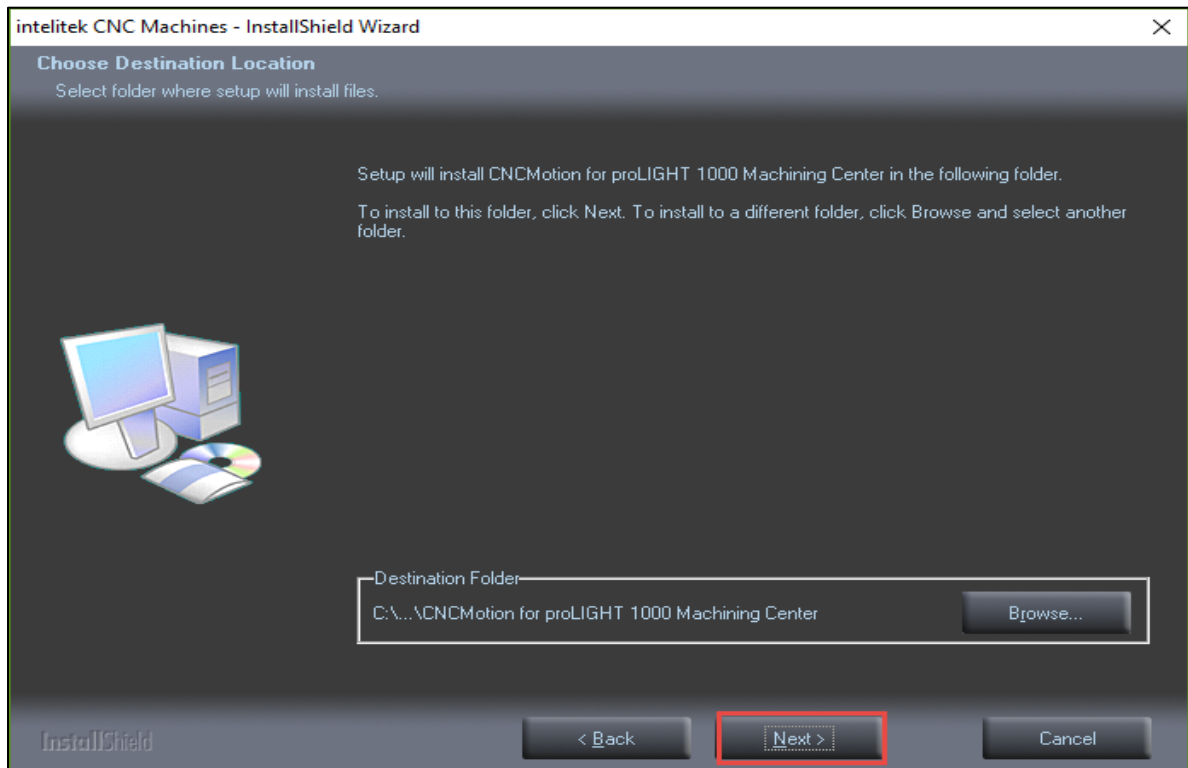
intelitek CNC Machines - InstallShield Wizard

×

Choose Destination Location

Select folder where setup will install files.

Setup will install CNCMotion for proLIGHT 1000 Machining Center in the following folder.

To install to this folder, click Next. To install to a different folder, click Browse and select another folder.

Destination Folder

C:\...\CNCMotion for proLIGHT 1000 Machining Center

Browse...

InstallShield

< Back

Next >

Cancel